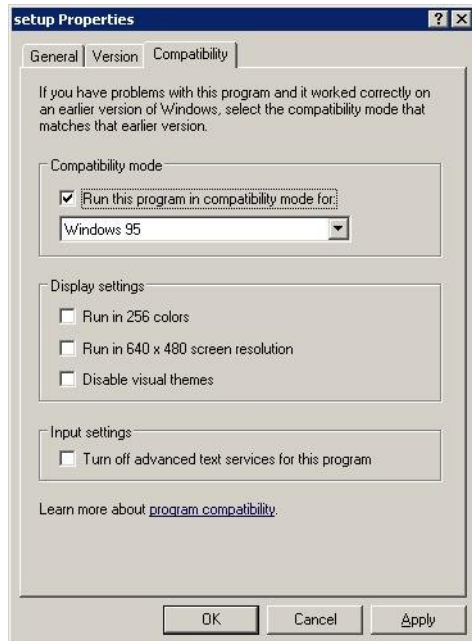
setup Properties

? X

General | Version | Compatibility

If you have problems with this program and it worked correctly on an earlier version of Windows, select the compatibility mode that matches that earlier version.

Compatibility mode

Run this program in compatibility mode for:

Windows 95

Display settings

Run in 256 colors

Run in 640 x 480 screen resolution

Disable visual themes

Input settings

Turn off advanced text services for this program

Learn more about program compatibility.

OK | Cancel | Apply